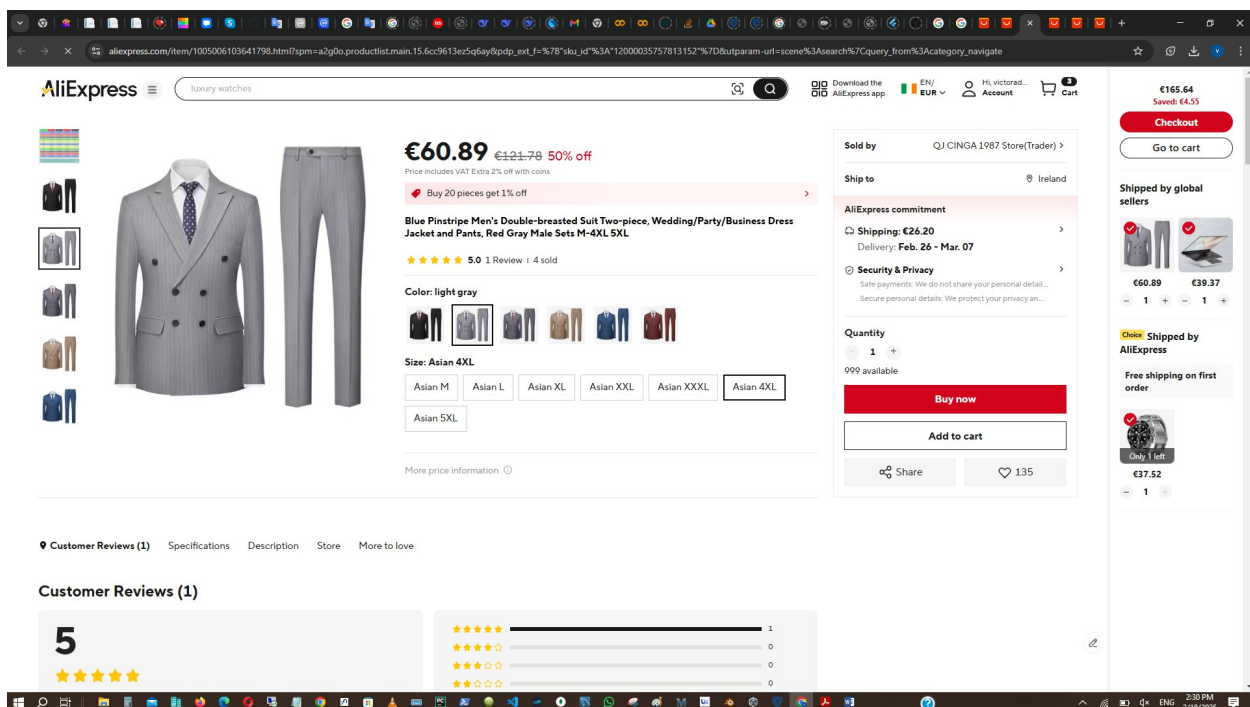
aliexpress.com/item/1005006103641798.html?spm=a2g0o.productlist.main.15.6cc9613ez5q6ay&pdp_ext_f=%7B"sku_id"%3A"12000035757813152"%7D&utparam-url=scene%3Asearch%7Cquery_from%3Acategory_navigate

AliExpress

luxury watches

Download the AliExpress app

EN/ EUR

Hi, victorad... Account

3 Cart

€60.89 €121.78 50% off

Price includes VAT Extra 2% off with coins

Buy 20 pieces get 1% off

Blue Pinstripe Men's Double-breasted Suit Two-piece, Wedding/Party/Business Dress Jacket and Pants, Red Gray Male Sets M-4XL 5XL

5.0 1 Review | 4 sold

Color: light gray

Size: Asian 4XL

Asian M | Asian L | Asian XL | Asian XXL | Asian XXXL | Asian 4XL | Asian 5XL

More price information

Sold by QJ CINGA 1987 Store(Trader)

Ship to Ireland

AliExpress commitment

Shipping: €26.20

Delivery: Feb. 26 - Mar. 07

Security & Privacy

Safe payments: We do not share your personal detail...

Secure personal details: We protect your privacy an...

Quantity

1

999 available

Buy now

Add to cart

Share

135

€165.64

Saved: €4.55

Checkout

Go to cart

Shipped by global sellers

€60.89 €39.37

1 1

Choice Shipped by AliExpress

Free shipping on first order

Only 1 left

€37.52

1

Customer Reviews (1) Specifications Description Store More to love

Customer Reviews (1)

5

1
0
0
0

ENG 2:30 PM